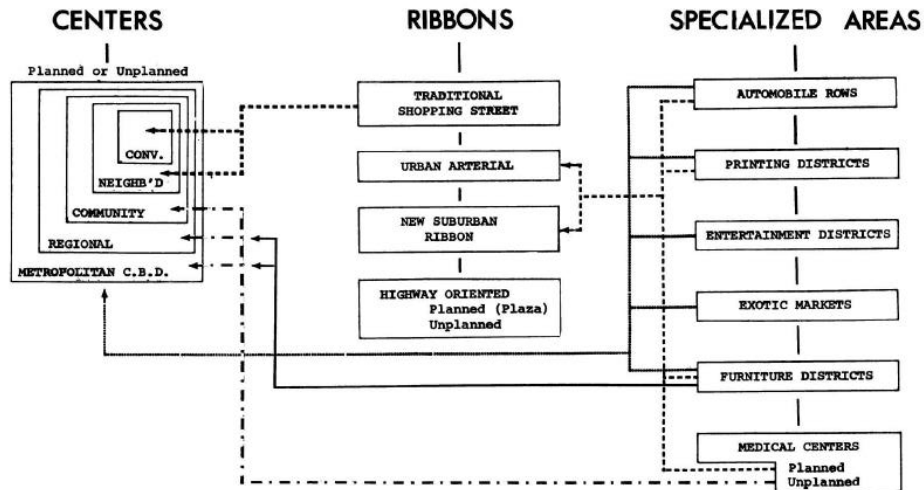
CENTERS

RIBBONS

SPECIALIZED AREAS

Planned or Unplanned

CONV.

NEIGHB'D

COMMUNITY

REGIONAL

METROPOLITAN C.B.D.

TRADITIONAL SHOPPING STREET

URBAN ARTERIAL

NEW SUBURBAN RIBBON

HIGHWAY ORIENTED
Planned (Plaza)
Unplanned

AUTOMOBILE ROWS

PRINTING DISTRICTS

ENTERTAINMENT DISTRICTS

EXOTIC MARKETS

FURNITURE DISTRICTS

MEDICAL CENTERS
Planned
Unplanned